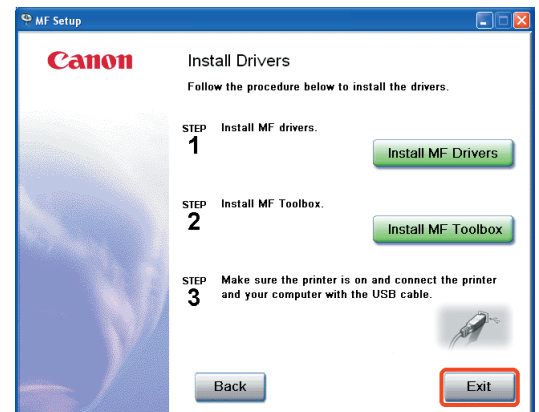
MF Setup

Canon

Install Drivers

Follow the procedure below to install the drivers.

STEP 1 Install MF drivers.

Install MF Drivers

STEP 2 Install MF Toolbox.

Install MF Toolbox

STEP 3 Make sure the printer is on and connect the printer and your computer with the USB cable.

Back

Exit